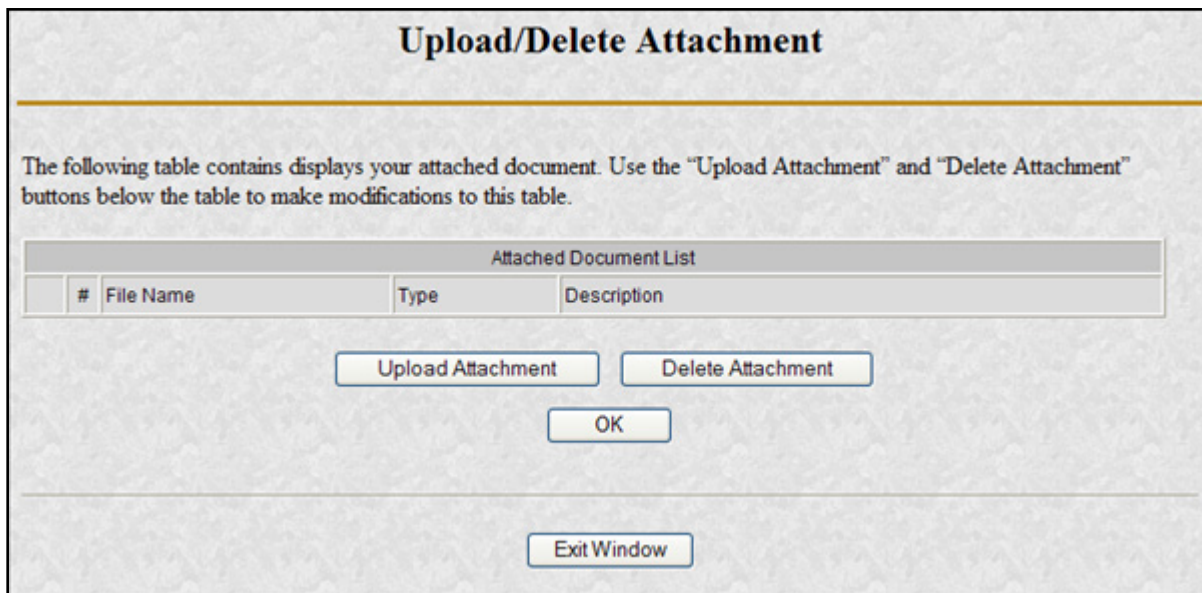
Upload/Delete Attachment

The following table contains displays your attached document. Use the “Upload Attachment” and “Delete Attachment” buttons below the table to make modifications to this table.

| Attached Document List | | | | |
|---|---|---|---|---|
| | # | File Name | Type | Description |

Upload Attachment Delete Attachment

OK

Exit Window